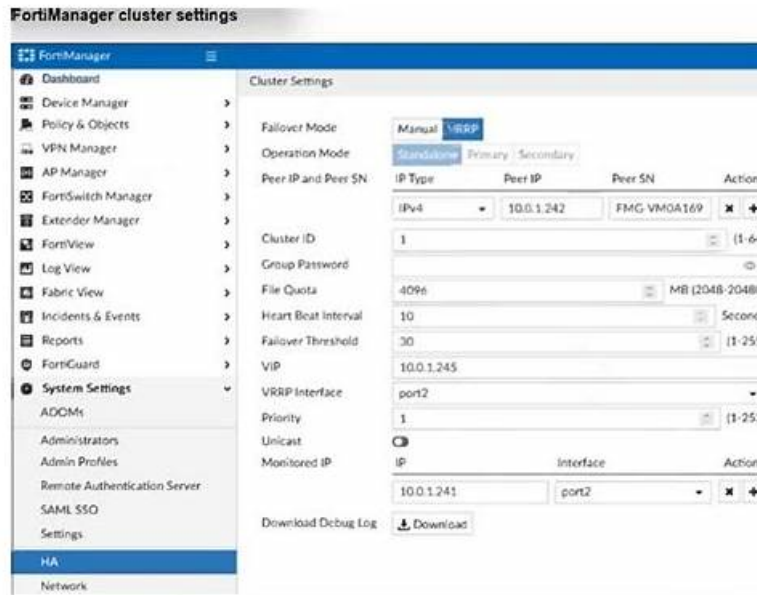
FortiManager cluster settings

FortiManager
Dashboard
Device Manager
Policy & Objects
VPN Manager
AP Manager
FortiSwitch Manager
Extender Manager
FortiView
Log View
Fabric View
Incidents & Events
Reports
FortiGuard
System Settings
ADOMs
Administrators
Admin Profiles
Remote Authentication Server
SAML SSO
Settings
HA
Network

Cluster Settings

| | | | | |
|---|---|---|---|---|
| Failover Mode | Manual VRRP | | | |
| Operation Mode | Standalone Primary Secondary | | | |
| Peer IP and Peer SN | IP Type | Peer IP | Peer SN | Action |
| | IPv4 | 10.0.1.242 | FMG-VM0A169 | |
| Cluster ID | 1 | | | (1-6 |
| Group Password | | | | |
| File Quota | 4096 | | | MB (2048-2048 |
| Heart Beat Interval | 10 | | | Second |
| Failover Threshold | 30 | | | (1-25 |
| VIP | 10.0.1.245 | | | |
| VRRP Interface | port2 | | | |
| Priority | 1 | | | (1-25 |
| Unicast | | | | |
| Monitored IP | IP | Interface | | Action |
| | 10.0.1.241 | port2 | | |
| Download Debug Log | Download | | | |